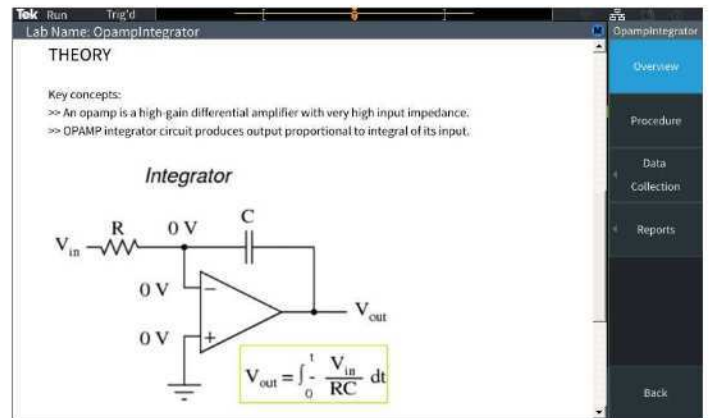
Tek Run Trig'd

Lab Name: OpampIntegrator

OpampIntegrator

Overview

Procedure

Data Collection

Reports

Back

THEORY

Key concepts:
>> An opamp is a high-gain differential amplifier with very high input impedance.
>> OPAMP integrator circuit produces output proportional to integral of its input.

Integrator

R

0 V

C

$V_{in}$

0 V

−

0 V

+

$V_{out}$

$V_{out} = \int_0^t -\frac{V_{in}}{RC}\,dt$